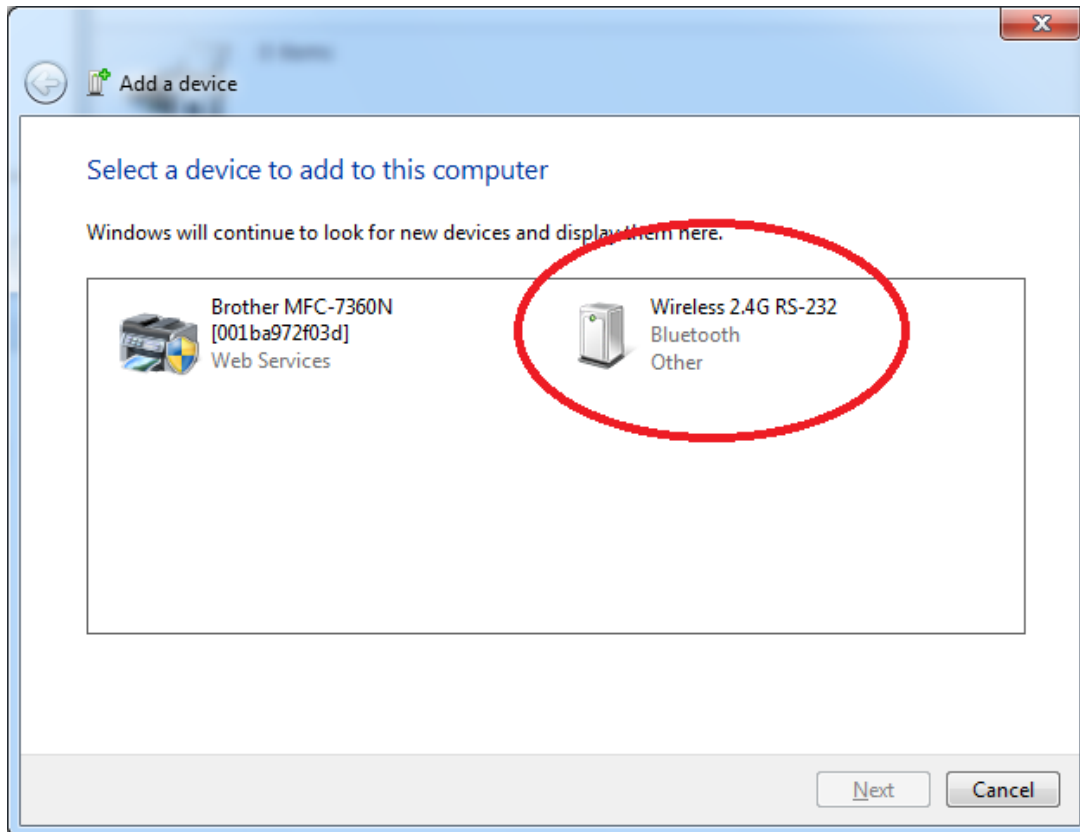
Add a device

Select a device to add to this computer

Windows will continue to look for new devices and display them here.

Brother MFC-7360N
[001ba972f03d]
Web Services

Wireless 2.4G RS-232
Bluetooth
Other

Next
Cancel